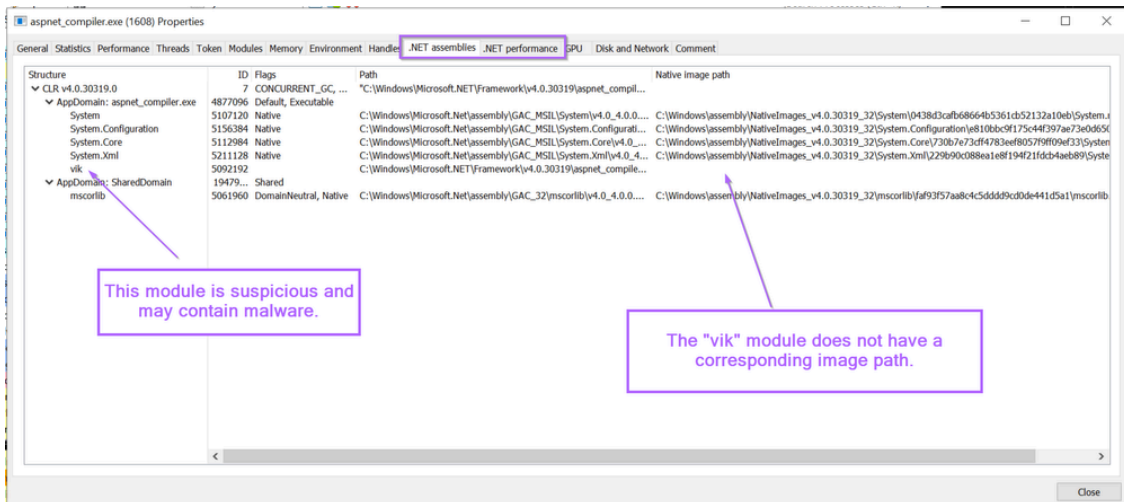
aspnet_compiler.exe (1608) Properties

General Statistics Performance Threads Token Modules Memory Environment Handles .NET assemblies .NET performance GPU Disk and Network Comment

| Structure | ID | Flags | Path | Native image path |
|---|---|---|---|---|
| CLR v4.0.30319.0 | 7 | CONCURRENT_GC, ... | "C:\Windows\Microsoft.NET\Framework\v4.0.30319\aspnet_compil... | |
| AppDomain: aspnet_compiler.exe | 4877096 | Default, Executable | | |
| System | 5107120 | Native | C:\Windows\Microsoft.Net\assembly\GAC_MSIL\System\v4.0_4.0.0.... | C:\Windows\assembly\NativeImages_v4.0.30319_32\System\0438d3cafb68664b5361cb52132a10eb\System.n |
| System.Configuration | 5156384 | Native | C:\Windows\Microsoft.Net\assembly\GAC_MSIL\System.Configurati... | C:\Windows\assembly\NativeImages_v4.0.30319_32\System.Configuration\e810bbc9f175c44f397ae73e0d650 |
| System.Core | 5112984 | Native | C:\Windows\Microsoft.Net\assembly\GAC_MSIL\System.Core\v4.0_... | C:\Windows\assembly\NativeImages_v4.0.30319_32\System.Core\730b7e73cff4783eef8057f9ff09ef33\System |
| System.Xml | 5211128 | Native | C:\Windows\Microsoft.Net\assembly\GAC_MSIL\System.Xml\v4.0_4... | C:\Windows\assembly\NativeImages_v4.0.30319_32\System.Xml\229b90c088ea1e8f194f21fdcb4aeb89\Syste |
| vik | 5092192 | | C:\Windows\Microsoft.NET\Framework\v4.0.30319\aspnet_compile... | |
| AppDomain: SharedDomain | 19479... | Shared | | |
| mscorlib | 5061960 | DomainNeutral, Native | C:\Windows\Microsoft.Net\assembly\GAC_32\mscorlib\v4.0_4.0.0.... | C:\Windows\assembly\NativeImages_v4.0.30319_32\mscorlib\faf93f57aa8c4c5dddd9cd0de441d5a1\mscorlib |

This module is suspicious and may contain malware.

The "vik" module does not have a corresponding image path.

Close